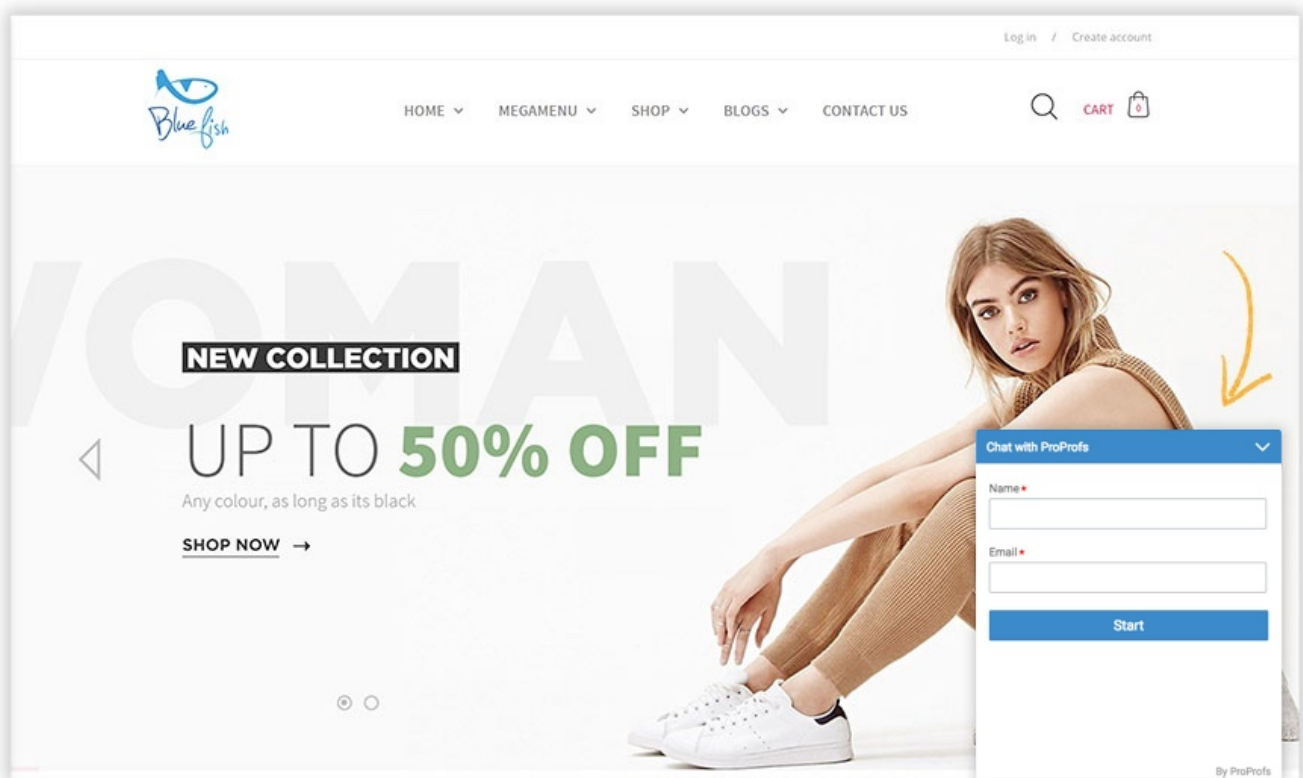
Log in / Create account

Blue fish

HOME MEGAMENU SHOP BLOGS CONTACT US

CART 0

WOMAN

NEW COLLECTION

UP TO 50% OFF

Any colour, as long as its black

SHOP NOW →

Chat with ProProfs

Name*

Email*

Start

By ProProfs